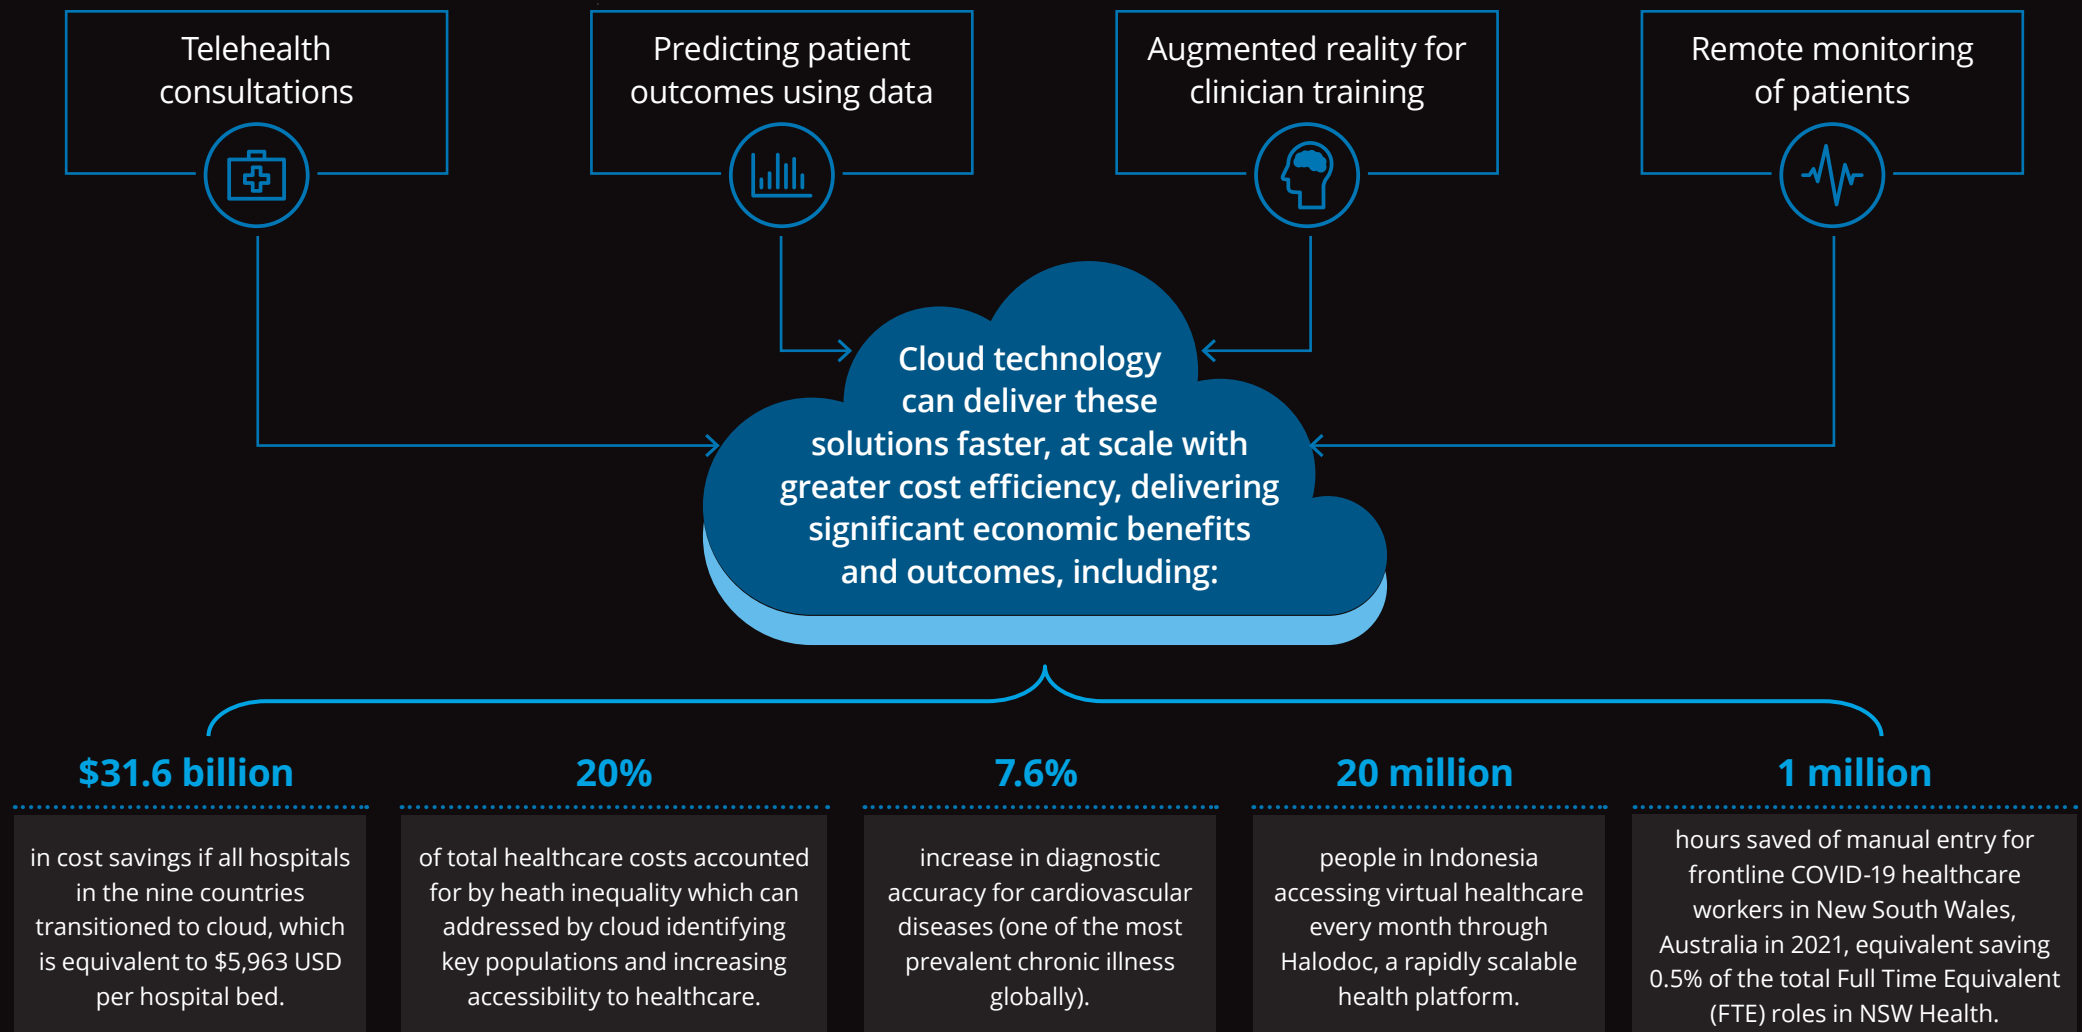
Telehealth consultations

Predicting patient outcomes using data

Augmented reality for clinician training

Remote monitoring of patients

Cloud technology can deliver these solutions faster, at scale with greater cost efficiency, delivering significant economic benefits and outcomes, including:

$31.6 billion

in cost savings if all hospitals in the nine countries transitioned to cloud, which is equivalent to $5,963 USD per hospital bed.

20%

of total healthcare costs accounted for by heath inequality which can addressed by cloud identifying key populations and increasing accessibility to healthcare.

7.6%

increase in diagnostic accuracy for cardiovascular diseases (one of the most prevalent chronic illness globally).

20 million

people in Indonesia accessing virtual healthcare every month through Halodoc, a rapidly scalable health platform.

1 million

hours saved of manual entry for frontline COVID-19 healthcare workers in New South Wales, Australia in 2021, equivalent saving 0.5% of the total Full Time Equivalent (FTE) roles in NSW Health.